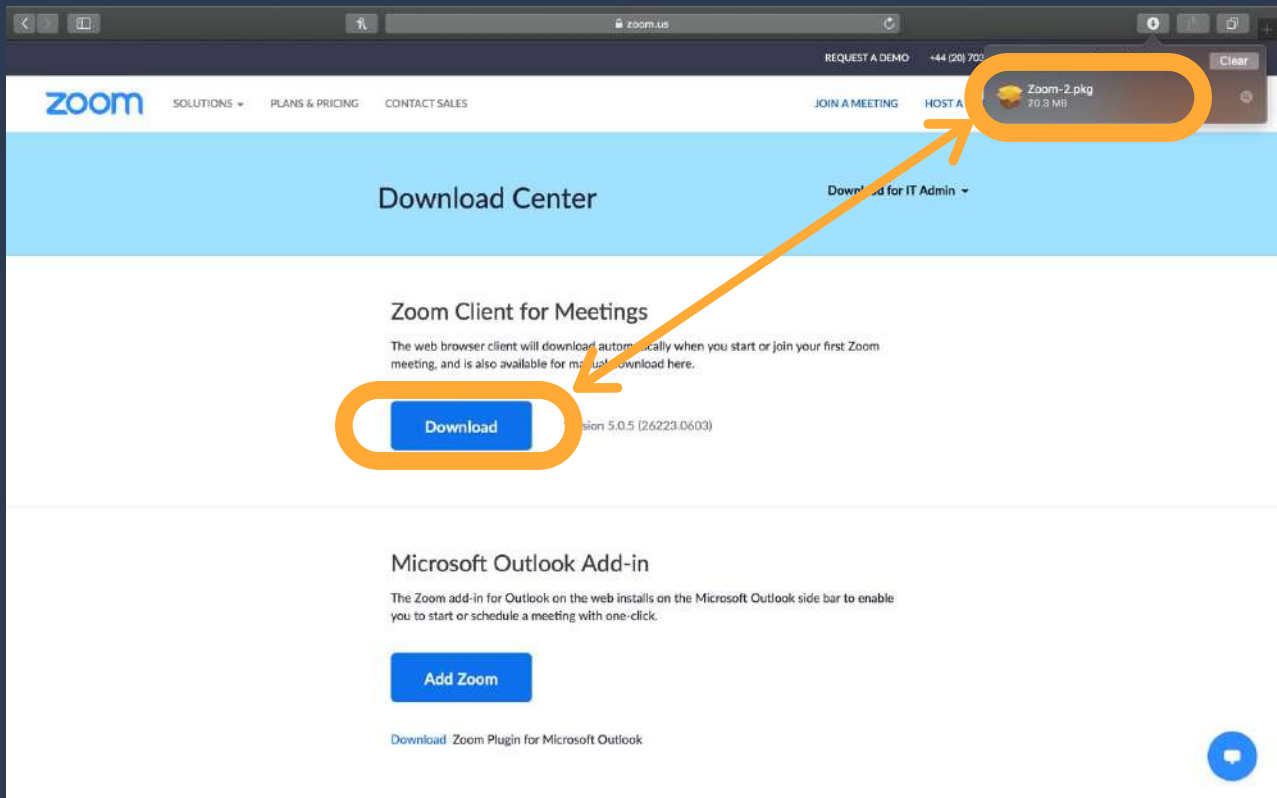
zoom.us

REQUEST A DEMO +44 (20) 703

Clear

Zoom-2.pkg
20.3 MB

zoom SOLUTIONS PLANS & PRICING CONTACT SALES JOIN A MEETING HOST A

Download Center

Download for IT Admin

Zoom Client for Meetings

The web browser client will download autom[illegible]ically when you start or join your first Zoom meeting, and is also available for ma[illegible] download here.

Download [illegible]sion 5.0.5 (26223.0603)

Microsoft Outlook Add-in

The Zoom add-in for Outlook on the web installs on the Microsoft Outlook side bar to enable you to start or schedule a meeting with one-click.

Add Zoom

Download Zoom Plugin for Microsoft Outlook